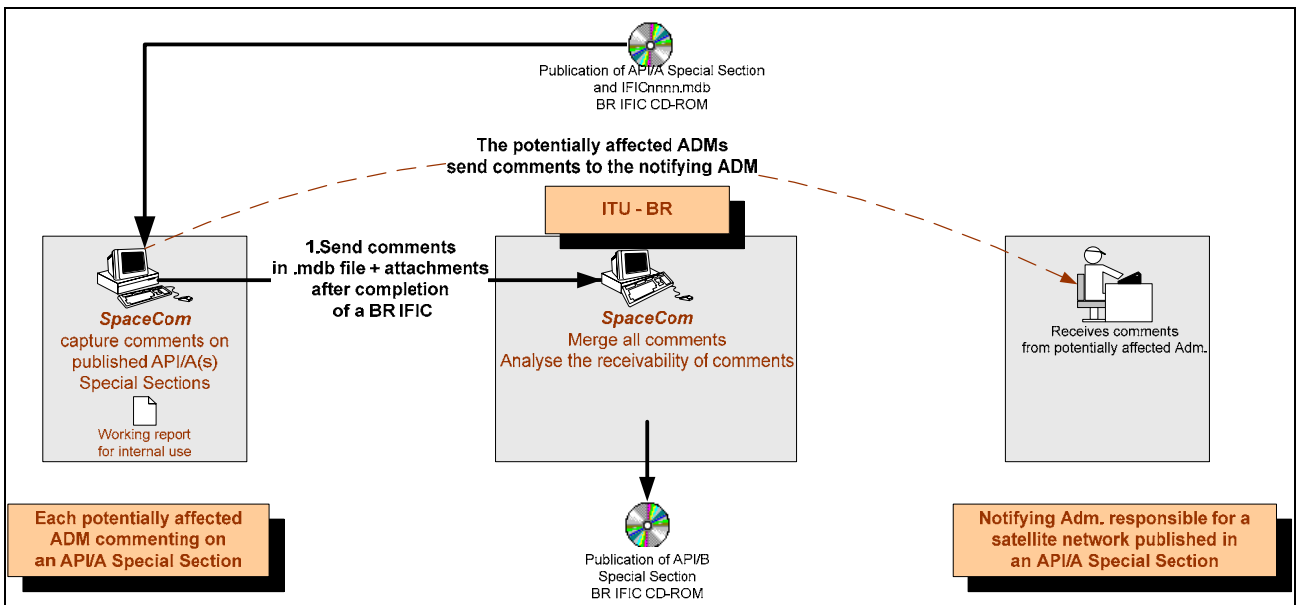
Publication of API/A Special Section and IFICnnnn.mdb BR IFIC CD-ROM

The potentially affected ADMs send comments to the notifying ADM

ITU - BR

1.Send comments in .mdb file + attachments after completion of a BR IFIC

SpaceCom
capture comments on published API/A(s) Special Sections

Working report for internal use

SpaceCom
Merge all comments
Analyse the receivability of comments

Receives comments from potentially affected Adm.

Each potentially affected ADM commenting on an API/A Special Section

Publication of API/B Special Section BR IFIC CD-ROM

Notifying Adm. responsible for a satellite network published in an API/A Special Section